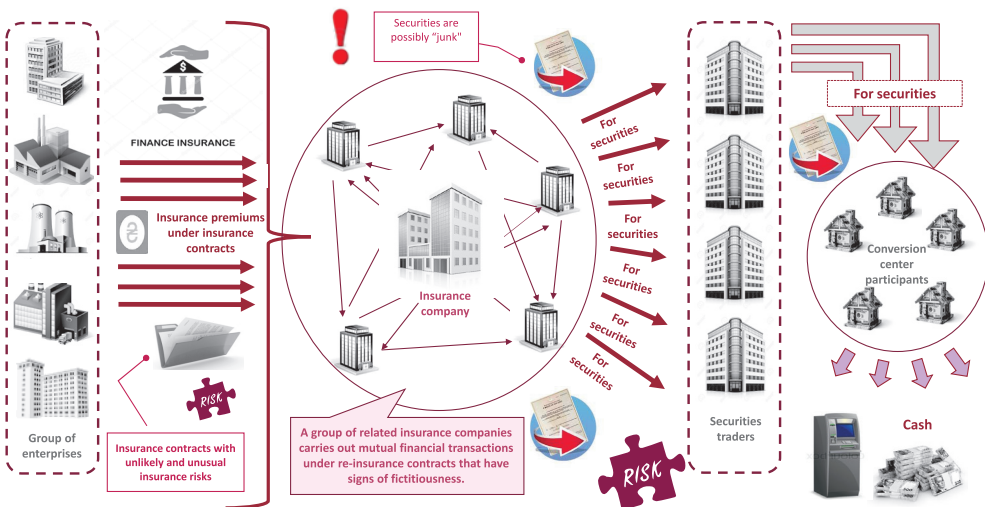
Securities are possibly "junk"

FINANCE INSURANCE

Insurance premiums under insurance contracts

RISK

Group of enterprises

Insurance contracts with unlikely and unusual insurance risks

Insurance company

A group of related insurance companies carries out mutual financial transactions under re-insurance contracts that have signs of fictitiousness.

For securities

For securities

For securities

For securities

For securities

For securities

RISK

Securities traders

For securities

Conversion center participants

Cash